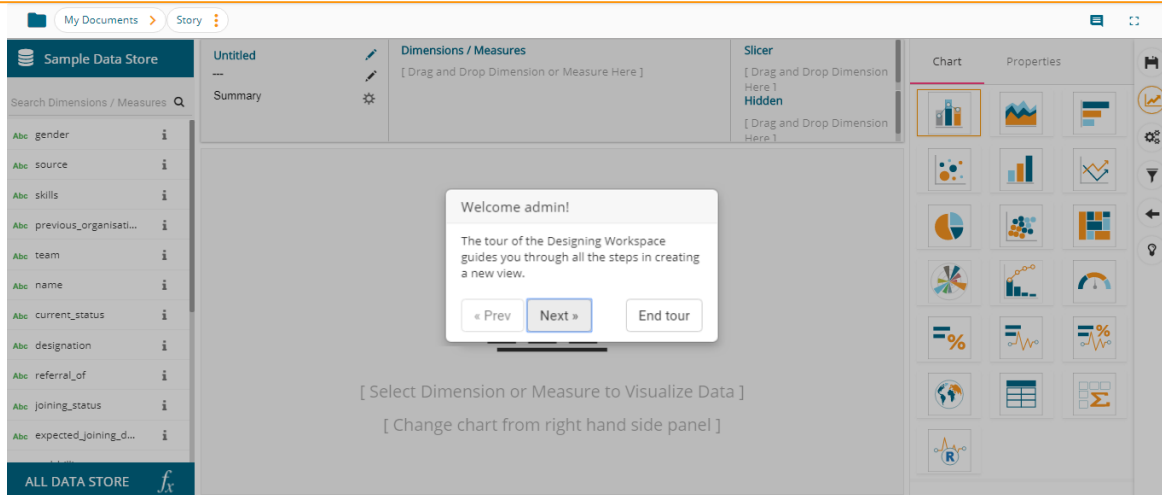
My Documents > Story

Sample Data Store

Search Dimensions / Measures

Abc gender
Abc source
Abc skills
Abc previous_organisati...
Abc team
Abc name
Abc current_status
Abc designation
Abc referral_of
Abc joining_status
Abc expected_joining_d...

ALL DATA STORE $f_x$

Untitled
---
Summary

Dimensions / Measures
[ Drag and Drop Dimension or Measure Here ]

Slicer
[ Drag and Drop Dimension Here ]
Hidden
[ Drag and Drop Dimension Here ]

Chart Properties

Welcome admin!

The tour of the Designing Workspace guides you through all the steps in creating a new view.

« Prev Next » End tour

[ Select Dimension or Measure to Visualize Data ]
[ Change chart from right hand side panel ]